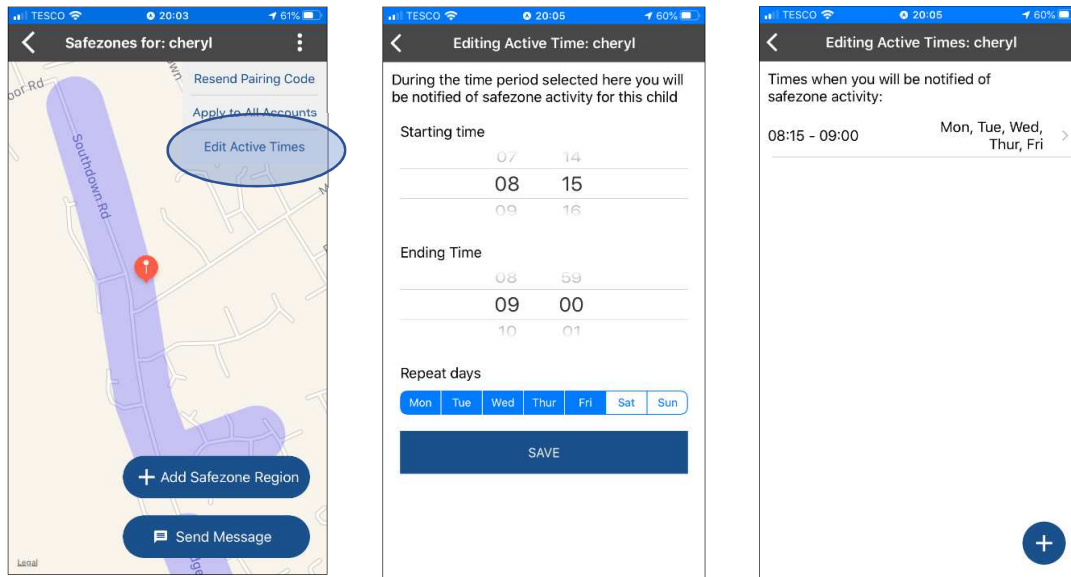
TESCO 20:03 61%

Safezones for: cheryl

Resend Pairing Code

Apply to All Accounts

Edit Active Times

oor Rd

Southdown Rd

+ Add Safezone Region

Send Message

Legal

TESCO 20:05 60%

Editing Active Time: cheryl

During the time period selected here you will be notified of safezone activity for this child

Starting time

07 14
08 15
09 16

Ending Time

08 59
09 00
10 01

Repeat days

| Mon | Tue | Wed | Thur | Fri | Sat | Sun |
|---|---|---|---|---|---|---|

SAVE

TESCO 20:05 60%

Editing Active Times: cheryl

Times when you will be notified of safezone activity:

08:15 - 09:00 Mon, Tue, Wed, Thur, Fri

+